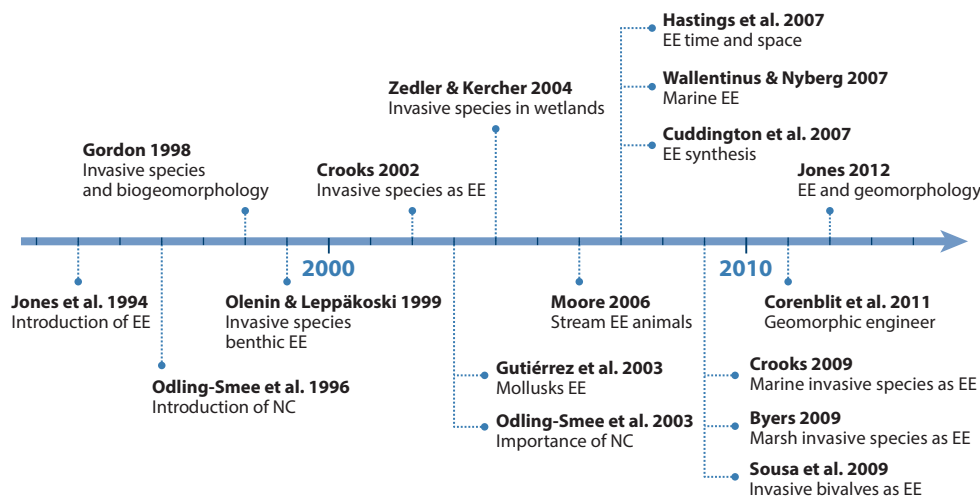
Hastings et al. 2007
EE time and space

Wallentinus & Nyberg 2007
Marine EE

Cuddington et al. 2007
EE synthesis

Zedler & Kercher 2004
Invasive species in wetlands

Gordon 1998
Invasive species and biogeomorphology

Crooks 2002
Invasive species as EE

Jones 2012
EE and geomorphology

2000

2010

Jones et al. 1994
Introduction of EE

Olenin & Leppäkoski 1999
Invasive species benthic EE

Moore 2006
Stream EE animals

Corenblit et al. 2011
Geomorphic engineer

Odling-Smee et al. 1996
Introduction of NC

Gutiérrez et al. 2003
Mollusks EE

Odling-Smee et al. 2003
Importance of NC

Crooks 2009
Marine invasive species as EE

Byers 2009
Marsh invasive species as EE

Sousa et al. 2009
Invasive bivalves as EE